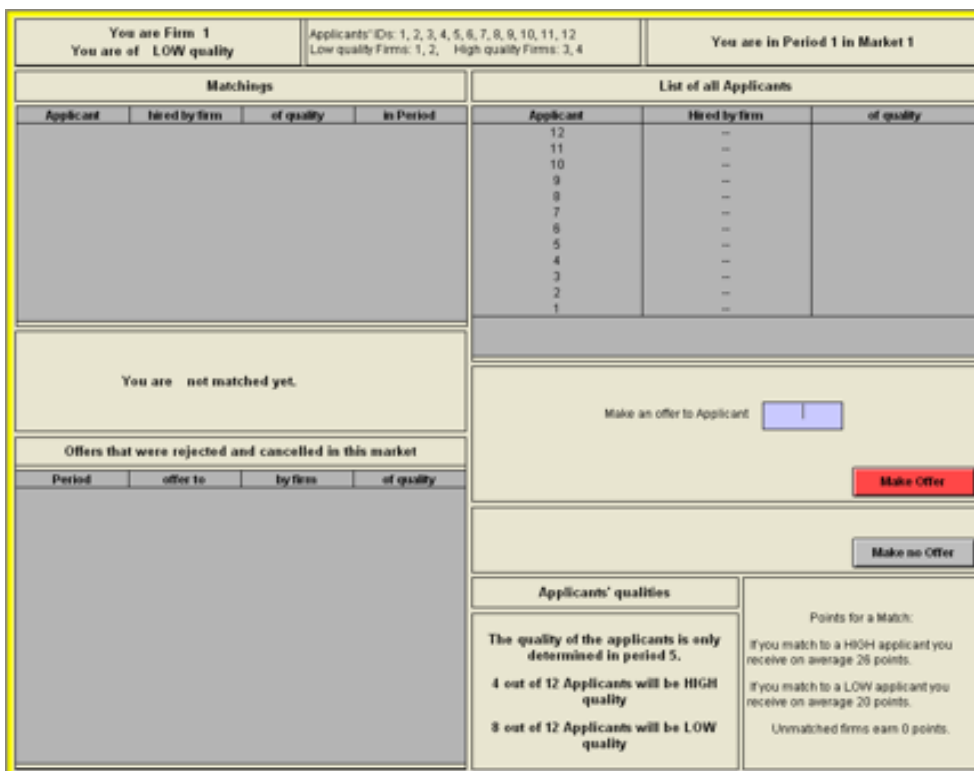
You are Firm 1
You are of LOW quality

Applicants' IDs: 1, 2, 3, 4, 5, 6, 7, 8, 9, 10, 11, 12
Low quality Firms: 1, 2, High quality Firms: 3, 4

You are in Period 1 in Market 1

Matchings

| Applicant | hired by firm | of quality | in Period |
|---|---|---|---|

You are not matched yet.

Offers that were rejected and cancelled in this market

| Period | offer to | by firm | of quality |
|---|---|---|---|

List of all Applicants

| Applicant | Hired by firm | of quality |
|---|---|---|
| 12 | -- | |
| 11 | -- | |
| 10 | -- | |
| 9 | -- | |
| 8 | -- | |
| 7 | -- | |
| 6 | -- | |
| 5 | -- | |
| 4 | -- | |
| 3 | -- | |
| 2 | -- | |
| 1 | -- | |

Make an offer to Applicant

Make Offer

Make no Offer

Applicants' qualities

The quality of the applicants is only determined in period 5.

4 out of 12 Applicants will be HIGH quality

8 out of 12 Applicants will be LOW quality

Points for a Match:

If you match to a HIGH applicant you receive on average 26 points.

If you match to a LOW applicant you receive on average 20 points.

Unmatched firms earn 0 points.